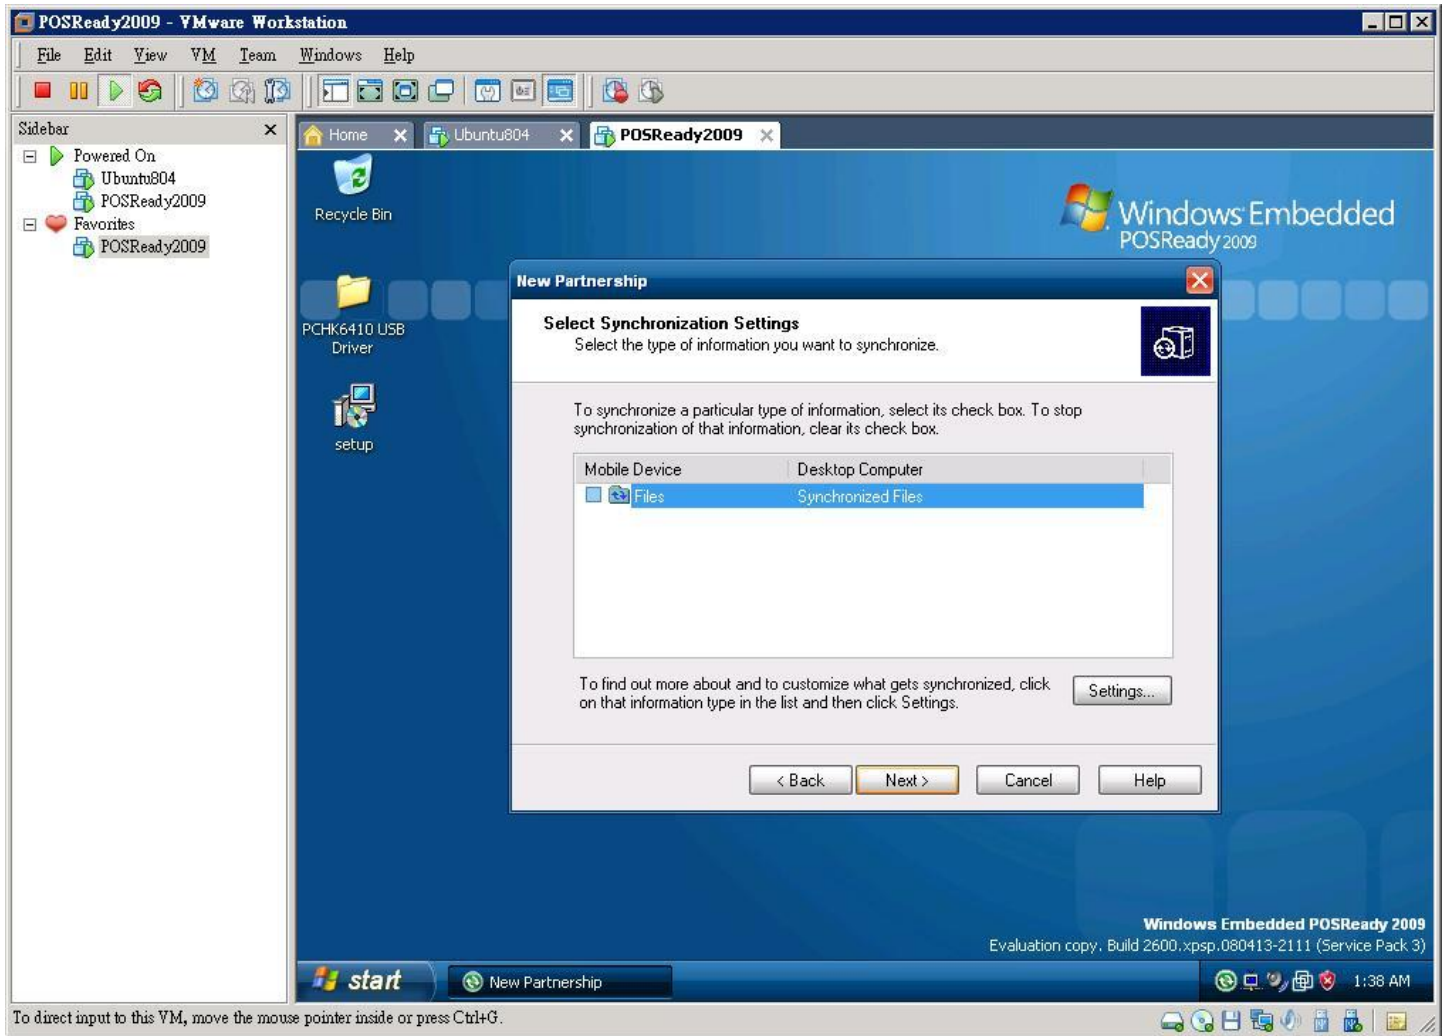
POSReady2009 - VMware Workstation

File Edit View VM Team Windows Help

Sidebar

Powered On
Ubuntu804
POSReady2009
Favorites
POSReady2009

Home
Ubuntu804
POSReady2009

Recycle Bin

PCHK6410 USB Driver

setup

Windows Embedded
POSReady 2009

New Partnership

Select Synchronization Settings
Select the type of information you want to synchronize.

To synchronize a particular type of information, select its check box. To stop synchronization of that information, clear its check box.

| Mobile Device | Desktop Computer |
|---|---|
| Files | Synchronized Files |

To find out more about and to customize what gets synchronized, click on that information type in the list and then click Settings.

Settings...

< Back
Next >
Cancel
Help

Windows Embedded POSReady 2009
Evaluation copy. Build 2600.xpsp.080413-2111 (Service Pack 3)

start
New Partnership
1:38 AM

To direct input to this VM, move the mouse pointer inside or press Ctrl+G.